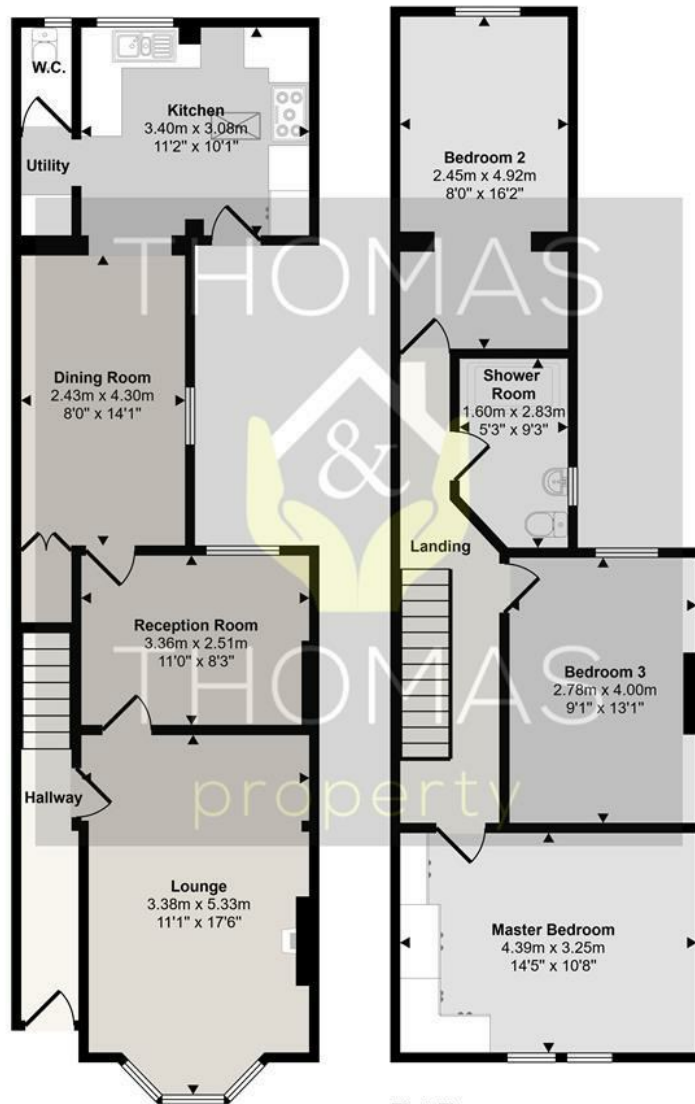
W.C.

Kitchen
3.40m x 3.08m
11'2" x 10'1"

Utility

Bedroom 2
2.45m x 4.92m
8'0" x 16'2"

THOMAS
&
THOMAS
property

Dining Room
2.43m x 4.30m
8'0" x 14'1"

Shower Room
1.60m x 2.83m
5'3" x 9'3"

Landing

Reception Room
3.36m x 2.51m
11'0" x 8'3"

Bedroom 3
2.78m x 4.00m
9'1" x 13'1"

Hallway

Lounge
3.38m x 5.33m
11'1" x 17'6"

Master Bedroom
4.39m x 3.25m
14'5" x 10'8"